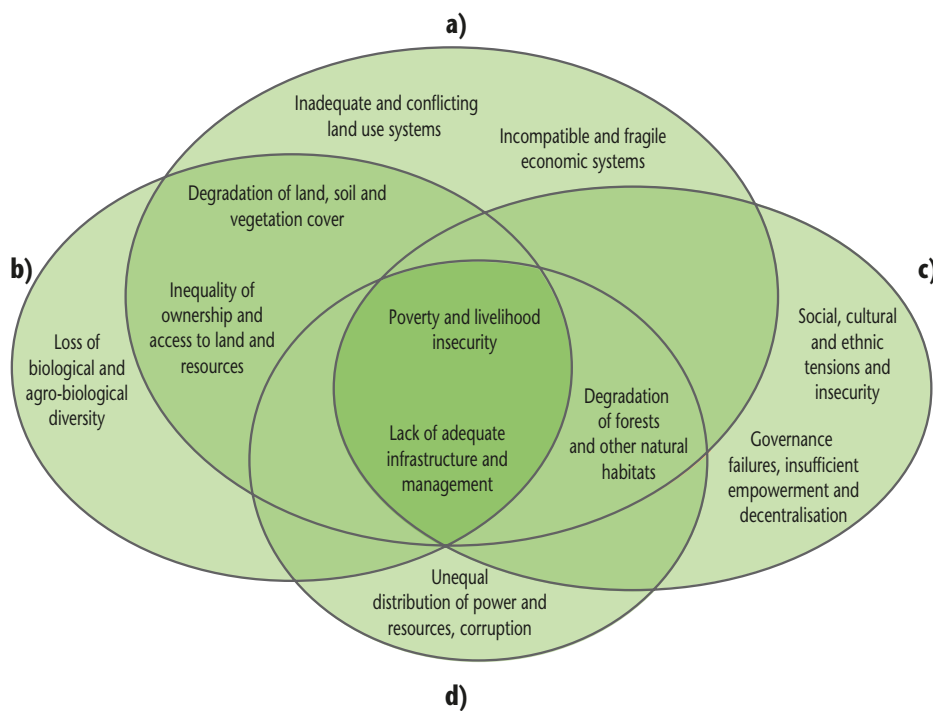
a)

Inadequate and conflicting land use systems

Incompatible and fragile economic systems

Degradation of land, soil and vegetation cover

b)

c)

Inequality of ownership and access to land and resources

Poverty and livelihood insecurity

Social, cultural and ethnic tensions and insecurity

Loss of biological and agro-biological diversity

Degradation of forests and other natural habitats

Lack of adequate infrastructure and management

Governance failures, insufficient empowerment and decentralisation

Unequal distribution of power and resources, corruption

d)